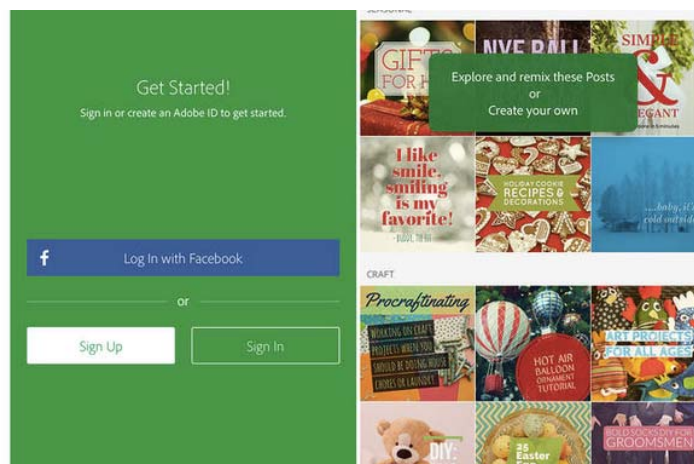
Get Started!
Sign in or create an Adobe ID to get started.

f Log In with Facebook

or

Sign Up

Sign In

SEASONAL

GIFTS FOR H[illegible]

NYE BALL

SIMPLE & ELEGANT

Explore and remix these Posts
or
Create your own

I like smile, smiling is my favorite!
- BUDDY, THE ELF

HOLIDAY COOKIE RECIPES & DECORATIONS

...baby, it's cold outside

CRAFT

Procraftinating
WORKING ON CRAFT PROJECTS WHEN YOU SHOULD BE DOING HOUSE CHORES OR LAUNDRY

HOT AIR BALLOON ORNAMENT TUTORIAL

ART PROJECTS FOR ALL AGES

DIY:

25 Easter

BOLD SOCKS DIY FOR GROOMSMEN